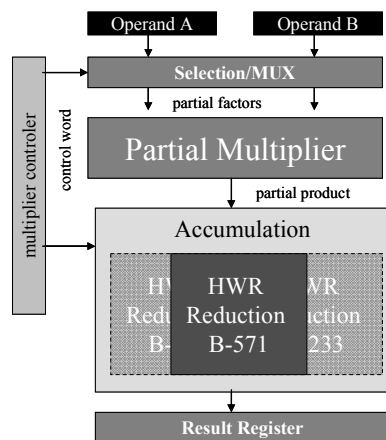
Operand A

Operand B

multiplier controler

control word

Selection/MUX

partial factors

Partial Multiplier

partial product

Accumulation

HW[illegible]

Reduc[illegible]

B-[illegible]

HWR

Reduction

B-571

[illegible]WR

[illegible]ction

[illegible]233

Result Register